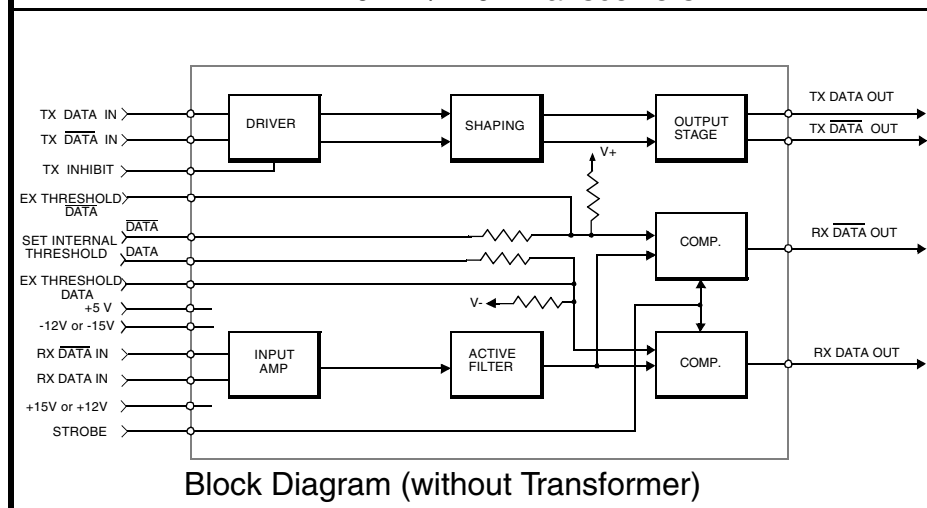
TX DATA IN
TX $\overline{\text{DATA}}$ IN
TX INHIBIT
EX THRESHOLD $\overline{\text{DATA}}$
SET INTERNAL THRESHOLD
$\overline{\text{DATA}}$
DATA
EX THRESHOLD DATA
+5 V
-12V or -15V
RX $\overline{\text{DATA}}$ IN
RX DATA IN
+15V or +12V
STROBE

DRIVER
SHAPING
OUTPUT STAGE
V+
COMP.
V-
INPUT AMP
ACTIVE FILTER
COMP.

TX DATA OUT
TX $\overline{\text{DATA}}$ OUT
RX $\overline{\text{DATA}}$ OUT
RX DATA OUT

Block Diagram (without Transformer)